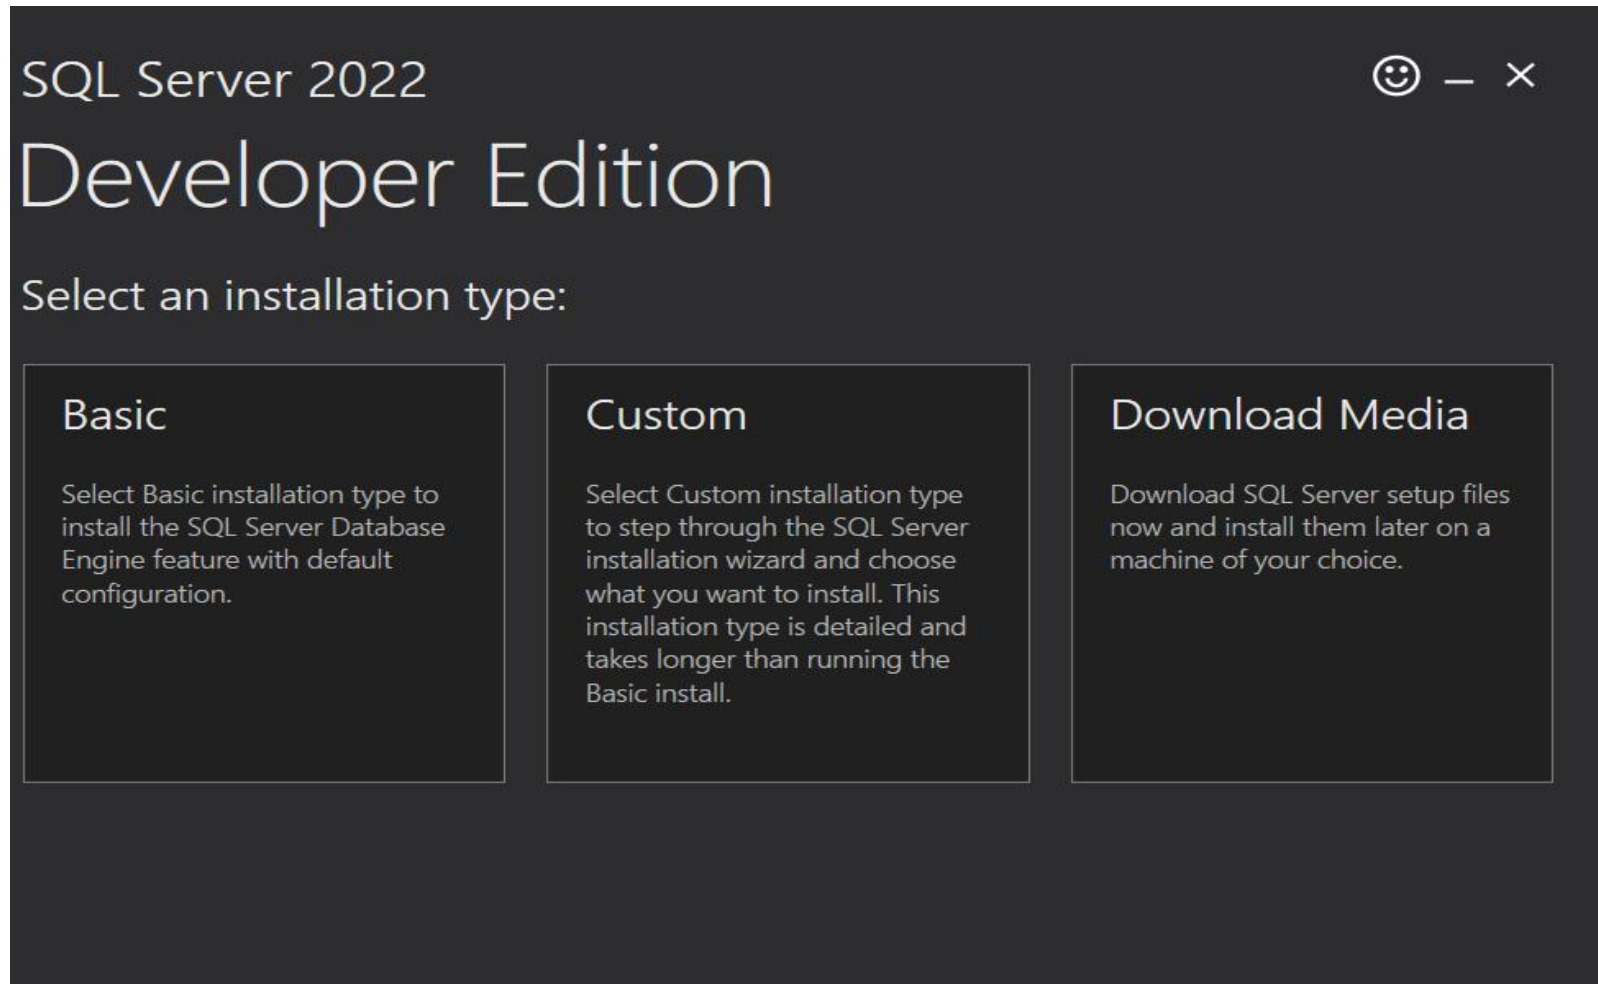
SQL Server 2022

Developer Edition

Select an installation type:

Basic

Select Basic installation type to install the SQL Server Database Engine feature with default configuration.

Custom

Select Custom installation type to step through the SQL Server installation wizard and choose what you want to install. This installation type is detailed and takes longer than running the Basic install.

Download Media

Download SQL Server setup files now and install them later on a machine of your choice.